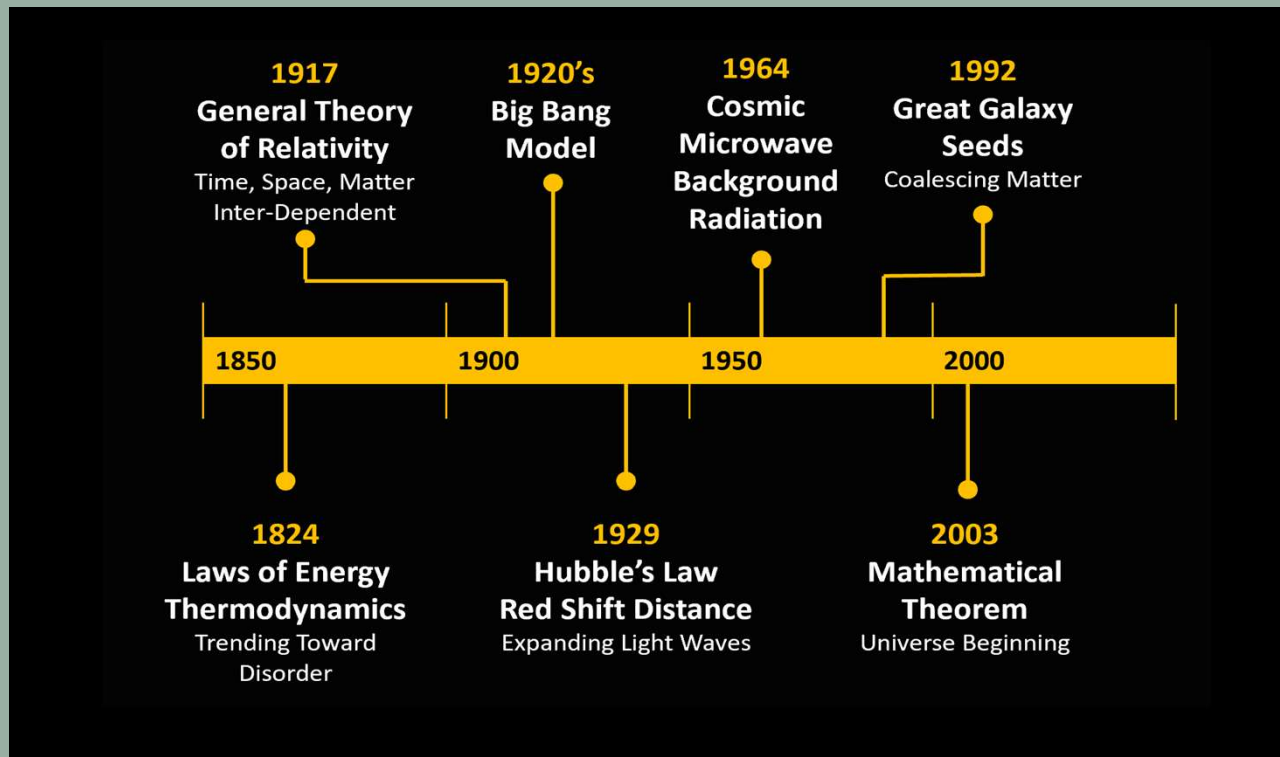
1917
General Theory of Relativity
Time, Space, Matter Inter-Dependent

1920's
Big Bang Model

1964
Cosmic Microwave Background Radiation

1992
Great Galaxy Seeds
Coalescing Matter

1850 1900 1950 2000

1824
Laws of Energy Thermodynamics
Trending Toward Disorder

1929
Hubble's Law
Red Shift Distance
Expanding Light Waves

2003
Mathematical Theorem
Universe Beginning